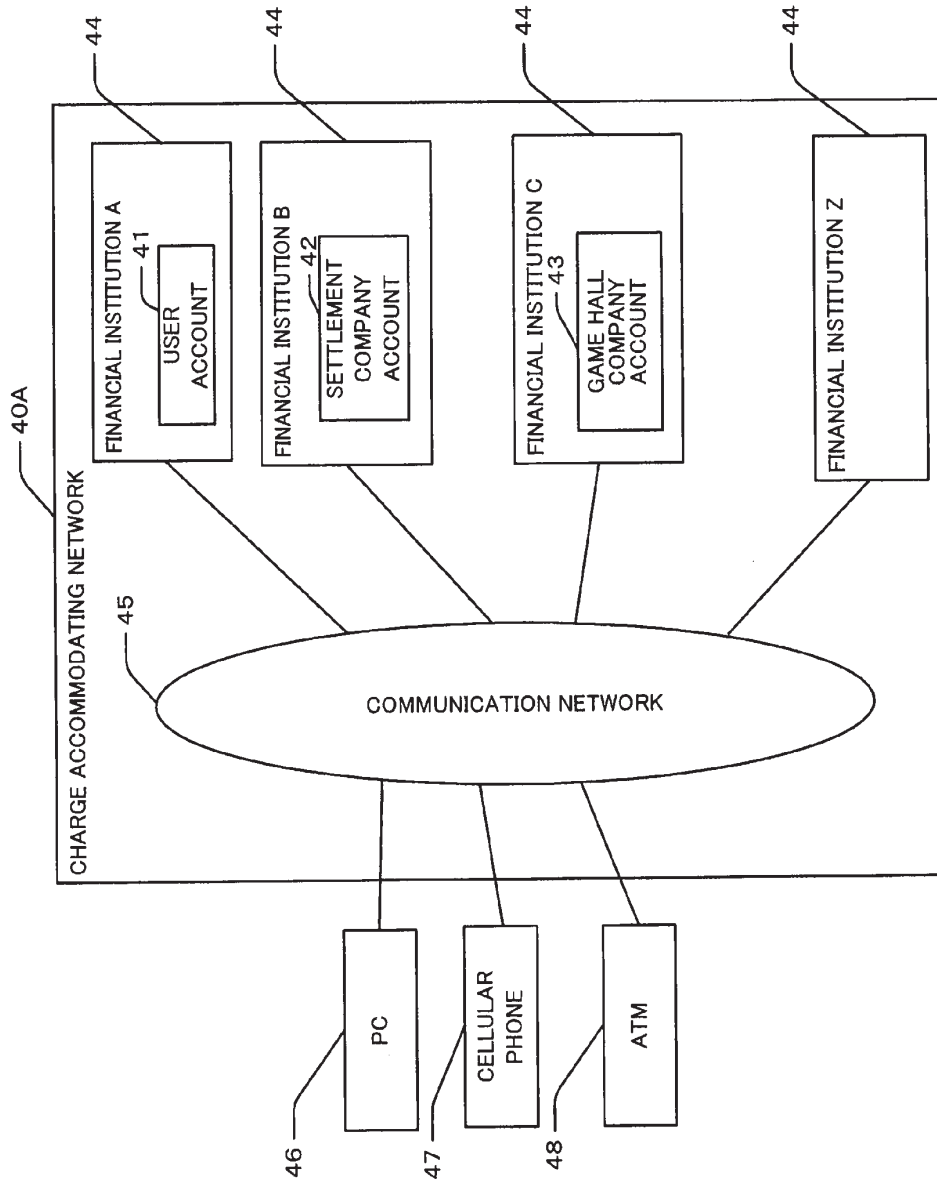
40A

CHARGE ACCOMMODATING NETWORK

44
FINANCIAL INSTITUTION A
41
USER ACCOUNT

44
FINANCIAL INSTITUTION B
42
SETTLEMENT COMPANY ACCOUNT

44
FINANCIAL INSTITUTION C
43
GAME HALL COMPANY ACCOUNT

44
FINANCIAL INSTITUTION Z

45
COMMUNICATION NETWORK

46
PC

47
CELLULAR PHONE

48
ATM